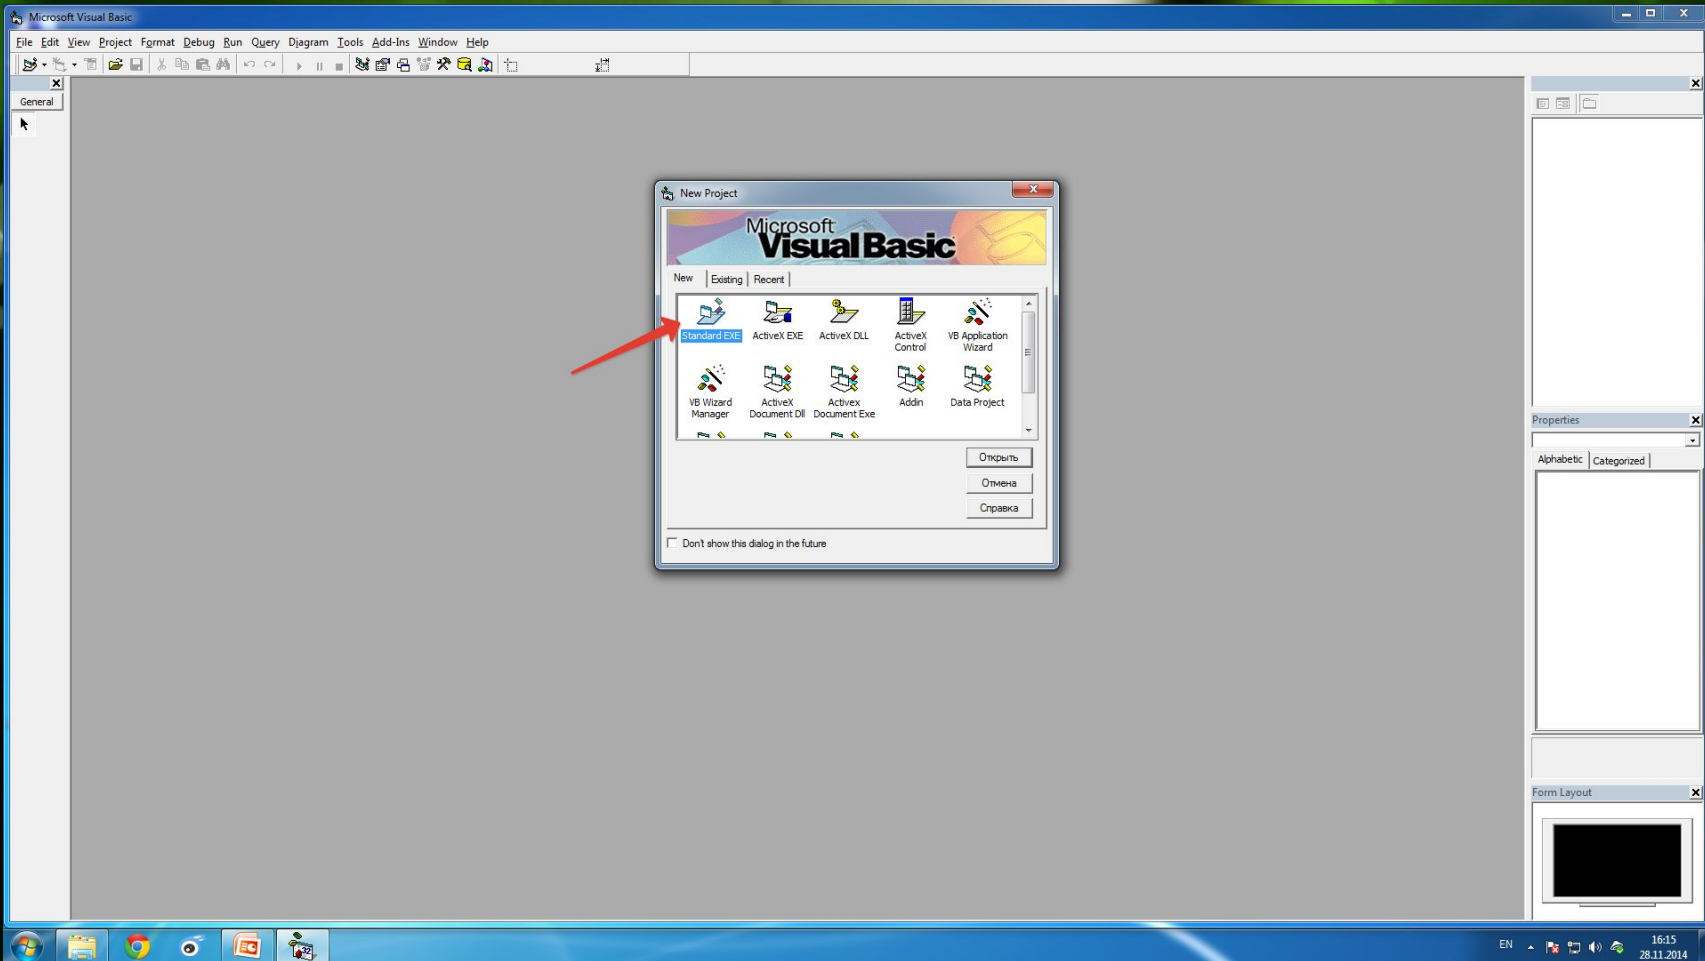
Microsoft Visual Basic

File Edit View Project Format Debug Run Query Diagram Tools Add-Ins Window Help

General

New Project

Microsoft Visual Basic

New | Existing | Recent

Standard EXE
ActiveX EXE
ActiveX DLL
ActiveX Control
VB Application Wizard
VB Wizard Manager
ActiveX Document Dll
Activex Document Exe
Addin
Data Project

Открыть
Отмена
Справка

Don't show this dialog in the future

Properties

Alphabetic | Categorized

Form Layout

EN
16:15
28.11.2014